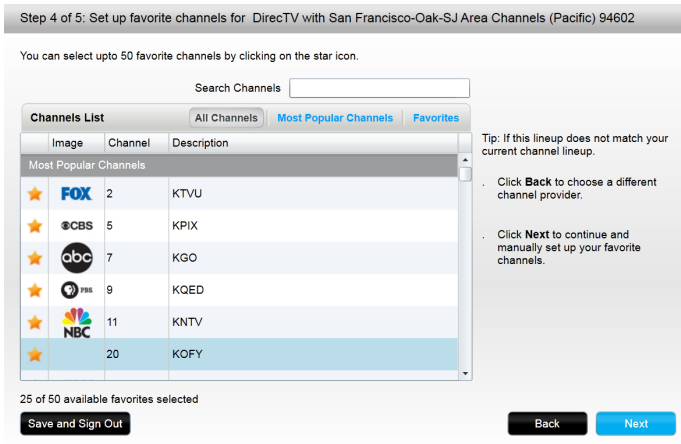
Step 4 of 5: Set up favorite channels for DirecTV with San Francisco-Oak-SJ Area Channels (Pacific) 94602

You can select upto 50 favorite channels by clicking on the star icon.

Search Channels

Channels List | All Channels | Most Popular Channels | Favorites

| | Image | Channel | Description |
|---|---|---|---|
| Most Popular Channels | | | |
| ★ | FOX | 2 | KTVU |
| ★ | CBS | 5 | KPIX |
| ★ | abc | 7 | KGO |
| ★ | PBS | 9 | KQED |
| ★ | NBC | 11 | KNTV |
| ★ | | 20 | KOFY |

Tip: If this lineup does not match your current channel lineup.

. Click **Back** to choose a different channel provider.

. Click **Next** to continue and manually set up your favorite channels.

25 of 50 available favorites selected

Save and Sign Out

Back

Next